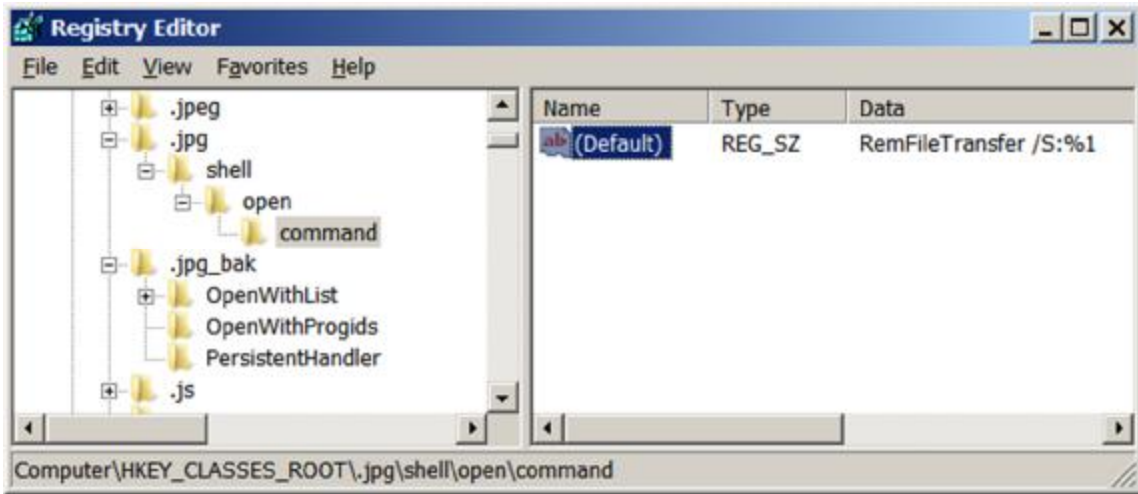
Registry Editor

File Edit View Favorites Help

.jpeg
.jpg
shell
open
command
.jpg_bak
OpenWithList
OpenWithProgids
PersistentHandler
.js

| Name | Type | Data |
|---|---|---|
| ab (Default) | REG_SZ | RemFileTransfer /S:%1 |

Computer\HKEY_CLASSES_ROOT\.jpg\shell\open\command